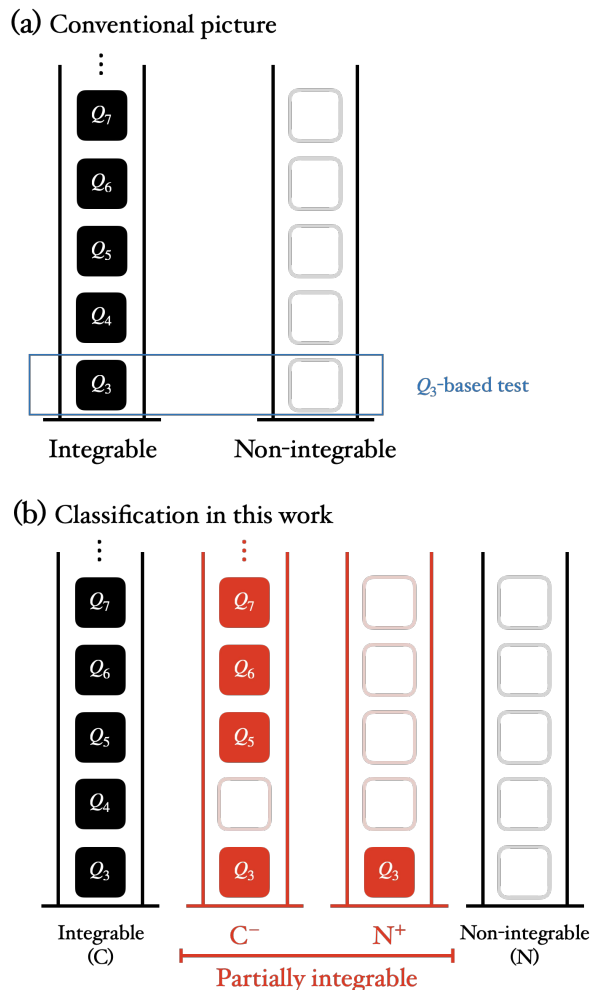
(a) Conventional picture

⋮

$Q_7$

$Q_6$

$Q_5$

$Q_4$

$Q_3$

$Q_3$-based test

Integrable

Non-integrable

(b) Classification in this work

⋮

$Q_7$

$Q_6$

$Q_5$

$Q_4$

$Q_3$

⋮

$Q_7$

$Q_6$

$Q_5$

$Q_3$

$Q_3$

Integrable (C)

C$^-$

N$^+$

Non-integrable (N)

Partially integrable